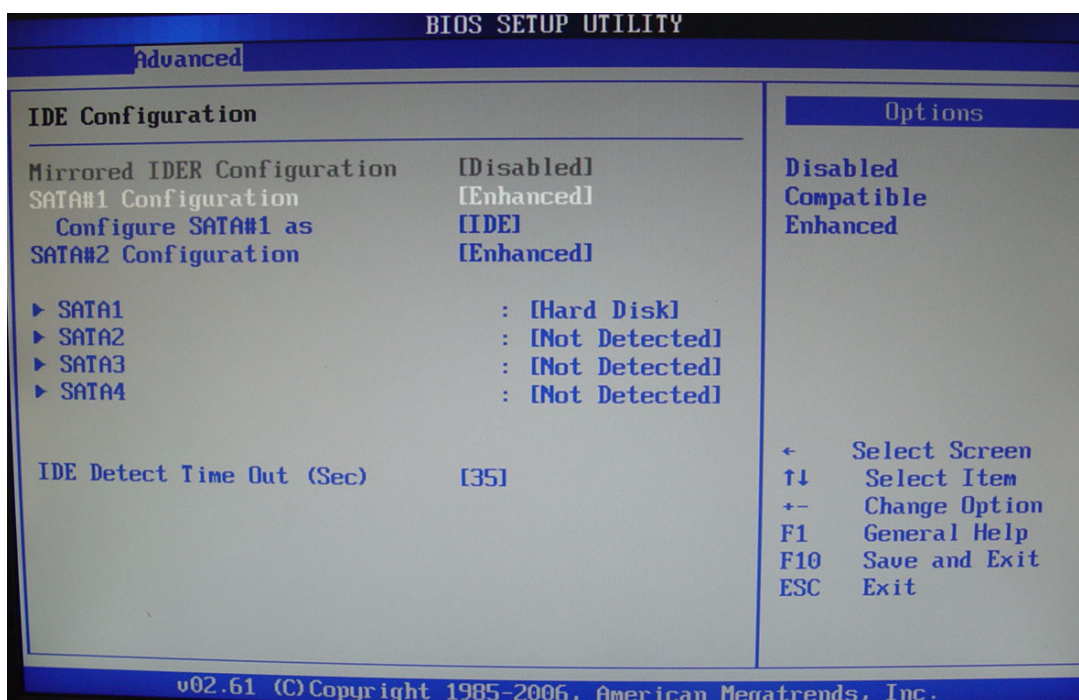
BIOS SETUP UTILITY

Advanced

IDE Configuration

Mirrored IDER Configuration [Disabled]
SATA#1 Configuration [Enhanced]
Configure SATA#1 as [IDE]
SATA#2 Configuration [Enhanced]

▶ SATA1 : [Hard Disk]
▶ SATA2 : [Not Detected]
▶ SATA3 : [Not Detected]
▶ SATA4 : [Not Detected]

IDE Detect Time Out (Sec) [35]

Options

Disabled
Compatible
Enhanced

← Select Screen
↑↓ Select Item
+- Change Option
F1 General Help
F10 Save and Exit
ESC Exit

v02.61 (C)Copyright 1985-2006, American Megatrends, Inc.